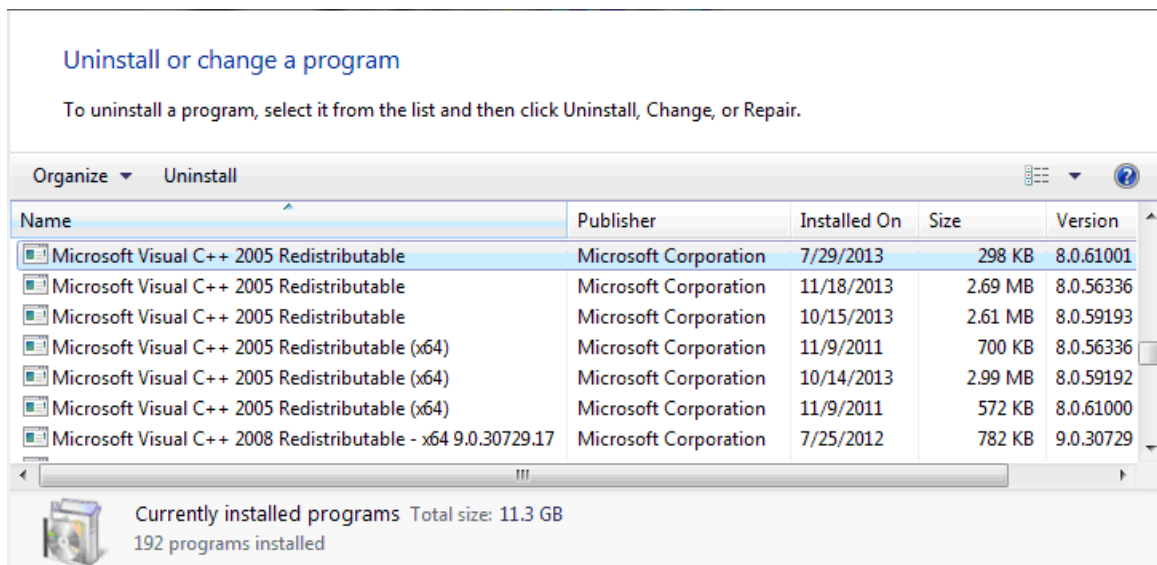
Uninstall or change a program

To uninstall a program, select it from the list and then click Uninstall, Change, or Repair.

Organize ▾ Uninstall

| Name | Publisher | Installed On | Size | Version |
|---|---|---|---|---|
| Microsoft Visual C++ 2005 Redistributable | Microsoft Corporation | 7/29/2013 | 298 KB | 8.0.61001 |
| Microsoft Visual C++ 2005 Redistributable | Microsoft Corporation | 11/18/2013 | 2.69 MB | 8.0.56336 |
| Microsoft Visual C++ 2005 Redistributable | Microsoft Corporation | 10/15/2013 | 2.61 MB | 8.0.59193 |
| Microsoft Visual C++ 2005 Redistributable (x64) | Microsoft Corporation | 11/9/2011 | 700 KB | 8.0.56336 |
| Microsoft Visual C++ 2005 Redistributable (x64) | Microsoft Corporation | 10/14/2013 | 2.99 MB | 8.0.59192 |
| Microsoft Visual C++ 2005 Redistributable (x64) | Microsoft Corporation | 11/9/2011 | 572 KB | 8.0.61000 |
| Microsoft Visual C++ 2008 Redistributable - x64 9.0.30729.17 | Microsoft Corporation | 7/25/2012 | 782 KB | 9.0.30729 |

Currently installed programs Total size: 11.3 GB
192 programs installed